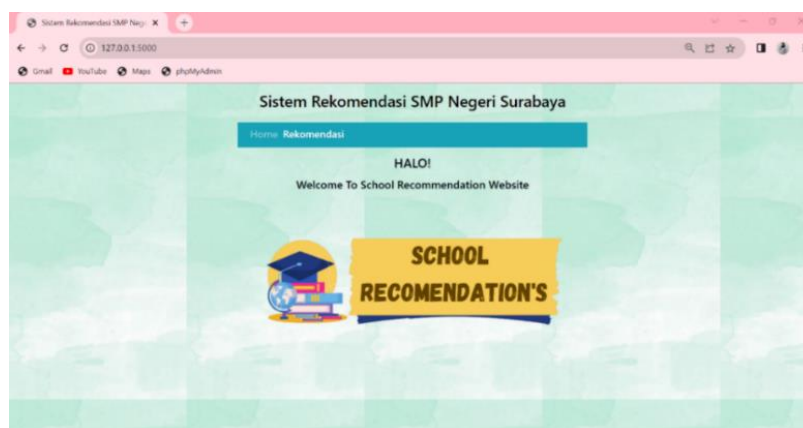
Sistem Rekomendasi SMP Negi ×
+
127.0.0.1:5000
Gmail YouTube Maps phpMyAdmin

Sistem Rekomendasi SMP Negeri Surabaya

Home Rekomendasi

HALO!

Welcome To School Recommendation Website

SCHOOL RECOMENDATION'S